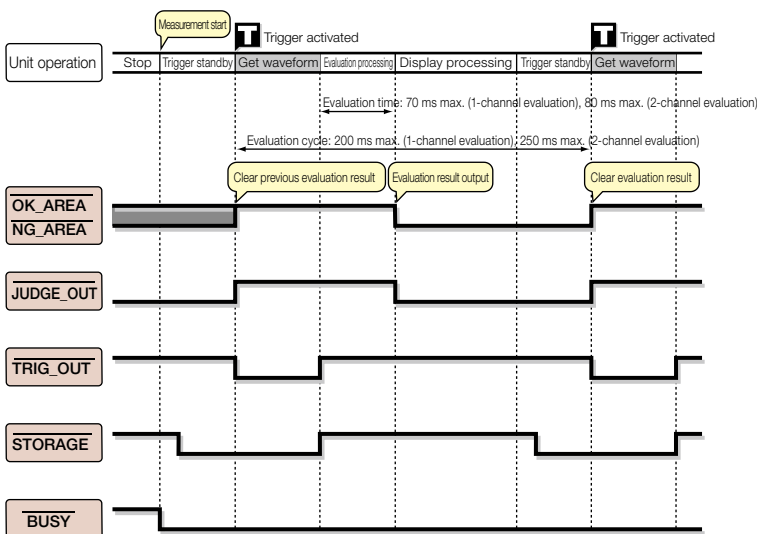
Measurement start

T Trigger activated

T Trigger activated

| Unit operation | Stop | Trigger standby | Get waveform | Evaluation processing | Display processing | Trigger standby | Get waveform |
|---|---|---|---|---|---|---|---|

Evaluation time: 70 ms max. (1-channel evaluation), 80 ms max. (2-channel evaluation)

Evaluation cycle: 200 ms max. (1-channel evaluation), 250 ms max. (2-channel evaluation)

Clear previous evaluation result

Evaluation result output

Clear evaluation result

$\overline{\text{OK\_AREA}}$

$\overline{\text{NG\_AREA}}$

JUDGE_OUT

$\overline{\text{TRIG\_OUT}}$

$\overline{\text{STORAGE}}$

$\overline{\text{BUSY}}$